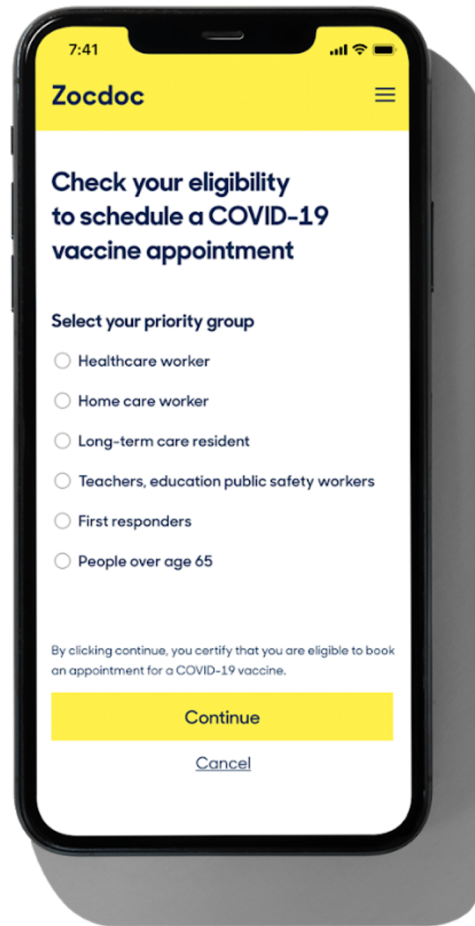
7:41

Zocdoc

Check your eligibility to schedule a COVID-19 vaccine appointment

Select your priority group

Healthcare worker

Home care worker

Long-term care resident

Teachers, education public safety workers

First responders

People over age 65

By clicking continue, you certify that you are eligible to book an appointment for a COVID-19 vaccine.

Continue

Cancel